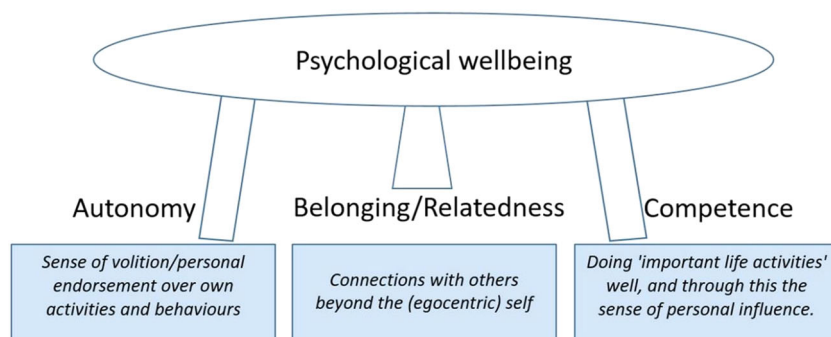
Psychological wellbeing

Autonomy

Belonging/Relatedness

Competence

Sense of volition/personal endorsement over own activities and behaviours

Connections with others beyond the (egocentric) self

Doing 'important life activities' well, and through this the sense of personal influence.